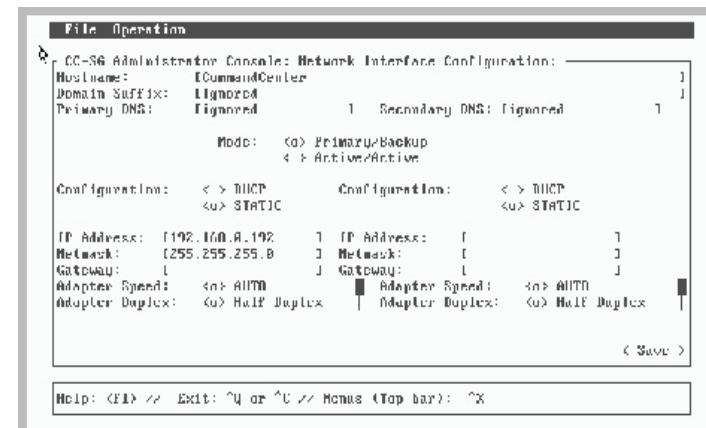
File Operation

CC-SG Administrator Console: Network Interface Configuration:
Hostname: [CommandCenter ]
Domain Suffix: [ignored ]
Primary DNS: [ignored ] Secondary DNS: [ignored ]

Mode: (o) Primary/Backup
( ) Active/Active

Configuration: ( ) DHCP Configuration: ( ) DHCP
(o) STATIC (o) STATIC

IP Address: [192.168.0.192 ] IP Address: [ ]
Netmask: [255.255.255.0 ] Netmask: [ ]
Gateway: [ ] Gateway: [ ]
Adapter Speed: (o) AUTO Adapter Speed: (o) AUTO
Adapter Duplex: (o) Half Duplex Adapter Duplex: (o) Half Duplex

< Save >

Help: <F1> // Exit: ^Q or ^C // Menus (Top bar): ^X